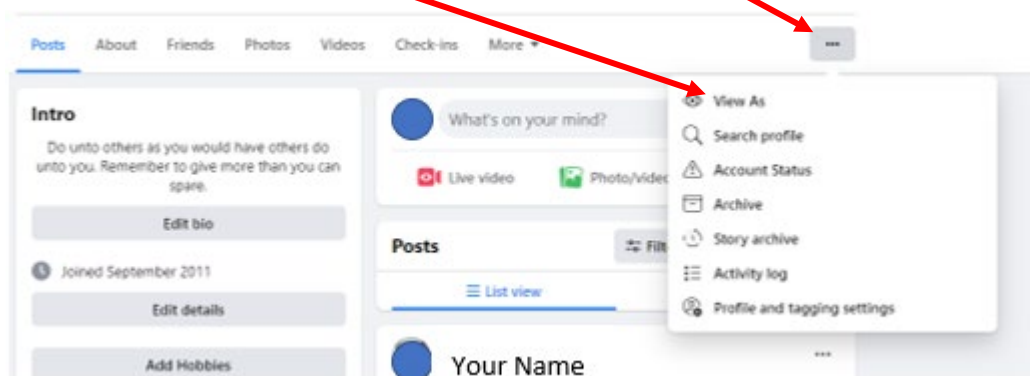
Posts About Friends Photos Videos Check-ins More ▾

···

Intro

Do unto others as you would have others do unto you. Remember to give more than you can spare.

Edit bio

Joined September 2011

Edit details

Add Hobbies

What's on your mind?

Live video

Photo/vide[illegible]

Posts

Filt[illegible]

List view

Your Name

···

View As

Search profile

Account Status

Archive

Story archive

Activity log

Profile and tagging settings